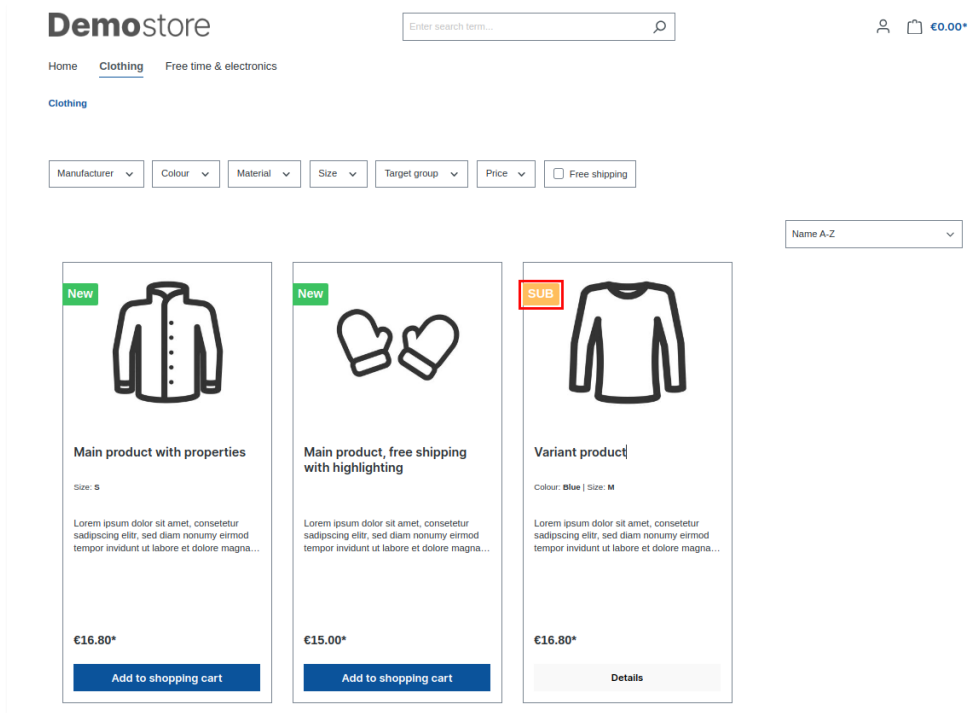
Demostore

Enter search term...

€0.00*

Home Clothing Free time & electronics

Clothing

Manufacturer Colour Material Size Target group Price Free shipping

Name A-Z

New

Main product with properties

Size: S

Lorem ipsum dolor sit amet, consetetur sadipscing elitr, sed diam nonumy eirmod tempor invidunt ut labore et dolore magna...

€16.80*

Add to shopping cart

New

Main product, free shipping with highlighting

Lorem ipsum dolor sit amet, consetetur sadipscing elitr, sed diam nonumy eirmod tempor invidunt ut labore et dolore magna...

€15.00*

Add to shopping cart

SUB

Variant product

Colour: Blue | Size: M

Lorem ipsum dolor sit amet, consetetur sadipscing elitr, sed diam nonumy eirmod tempor invidunt ut labore et dolore magna...

€16.80*

Details